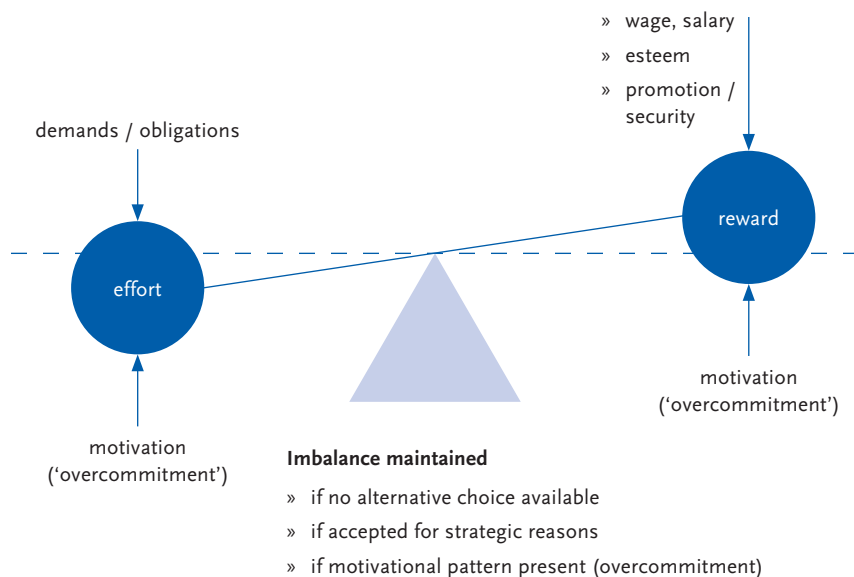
» wage, salary
» esteem
» promotion / security

demands / obligations

reward

effort

motivation ('overcommitment')

motivation ('overcommitment')

**Imbalance maintained**

» if no alternative choice available
» if accepted for strategic reasons
» if motivational pattern present (overcommitment)